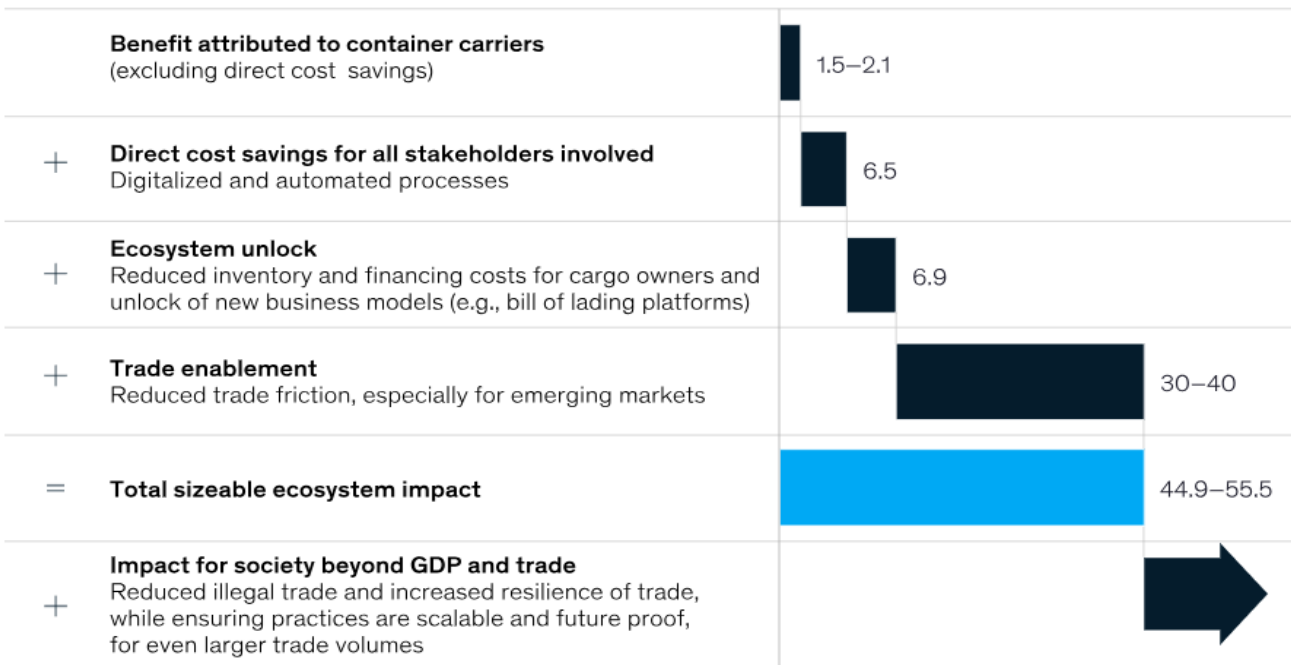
| | | |
|---|---|---|
| | **Benefit attributed to container carriers** (excluding direct cost savings) | 1.5–2.1 |
| + | **Direct cost savings for all stakeholders involved** Digitalized and automated processes | 6.5 |
| + | **Ecosystem unlock** Reduced inventory and financing costs for cargo owners and unlock of new business models (e.g., bill of lading platforms) | 6.9 |
| + | **Trade enablement** Reduced trade friction, especially for emerging markets | 30–40 |
| = | **Total sizeable ecosystem impact** | 44.9–55.5 |
| + | **Impact for society beyond GDP and trade** Reduced illegal trade and increased resilience of trade, while ensuring practices are scalable and future proof, for even larger trade volumes | |